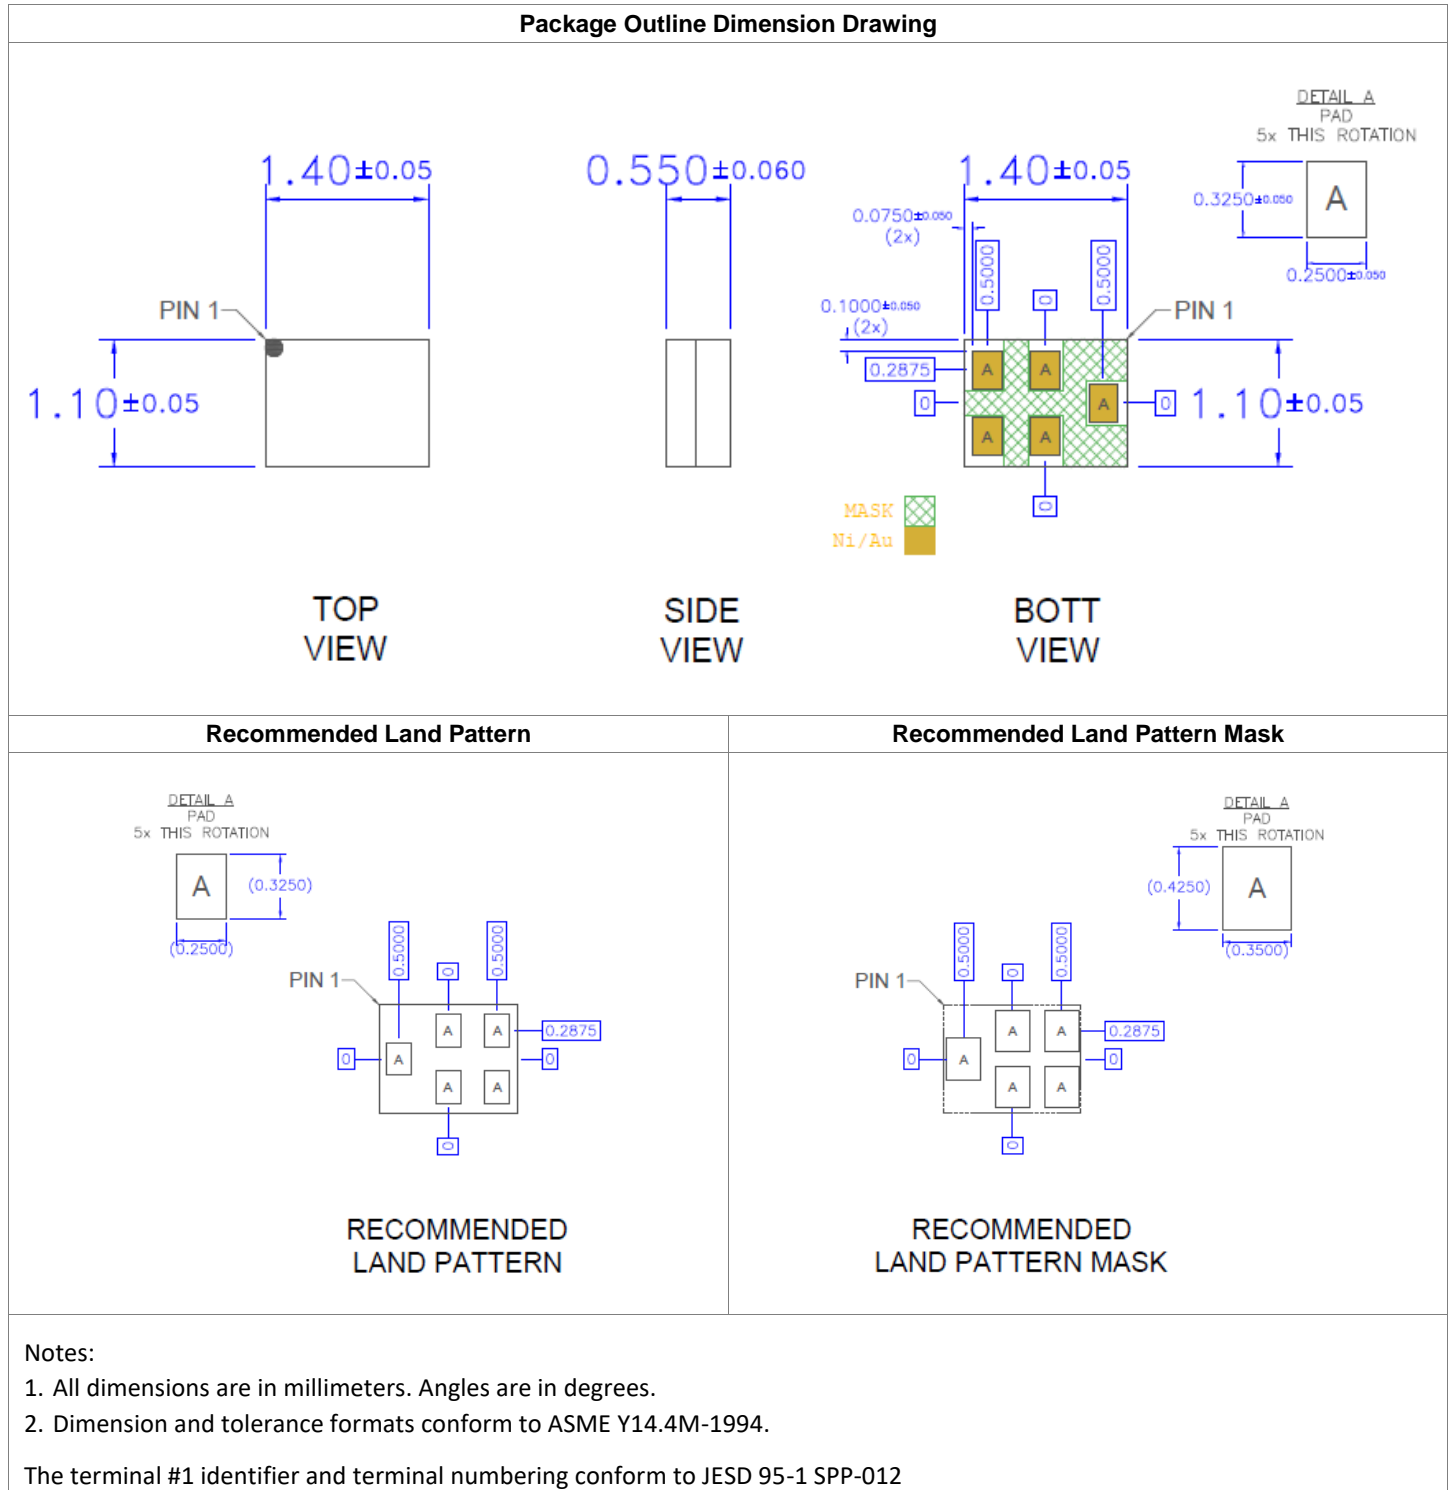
Package Outline Dimension Drawing

DETAIL A
PAD
5x THIS ROTATION

1.40±0.05

0.550±0.060

1.40±0.05

0.3250±0.050
A
0.2500±0.050

0.0750±0.050
(2x)

0.5000
0.5000
0

0.1000±0.050
(2x)

PIN 1
PIN 1

0.2875
A A
0 A 0
A A
0

1.10±0.05
1.10±0.05

MASK
Ni/Au

TOP
VIEW

SIDE
VIEW

BOTT
VIEW

| Recommended Land Pattern | Recommended Land Pattern Mask |
|---|---|

DETAIL A
PAD
5x THIS ROTATION
A
(0.3250)
(0.2500)

0.5000
0
0.5000
PIN 1
A A
0.2875
0 A 0
A A
0

RECOMMENDED
LAND PATTERN

DETAIL A
PAD
5x THIS ROTATION
(0.4250)
A
(0.3500)

0.5000
0
0.5000
PIN 1
A A
0.2875
0 A 0
A A
0

RECOMMENDED
LAND PATTERN MASK

Notes:
1. All dimensions are in millimeters. Angles are in degrees.
2. Dimension and tolerance formats conform to ASME Y14.4M-1994.

The terminal #1 identifier and terminal numbering conform to JESD 95-1 SPP-012